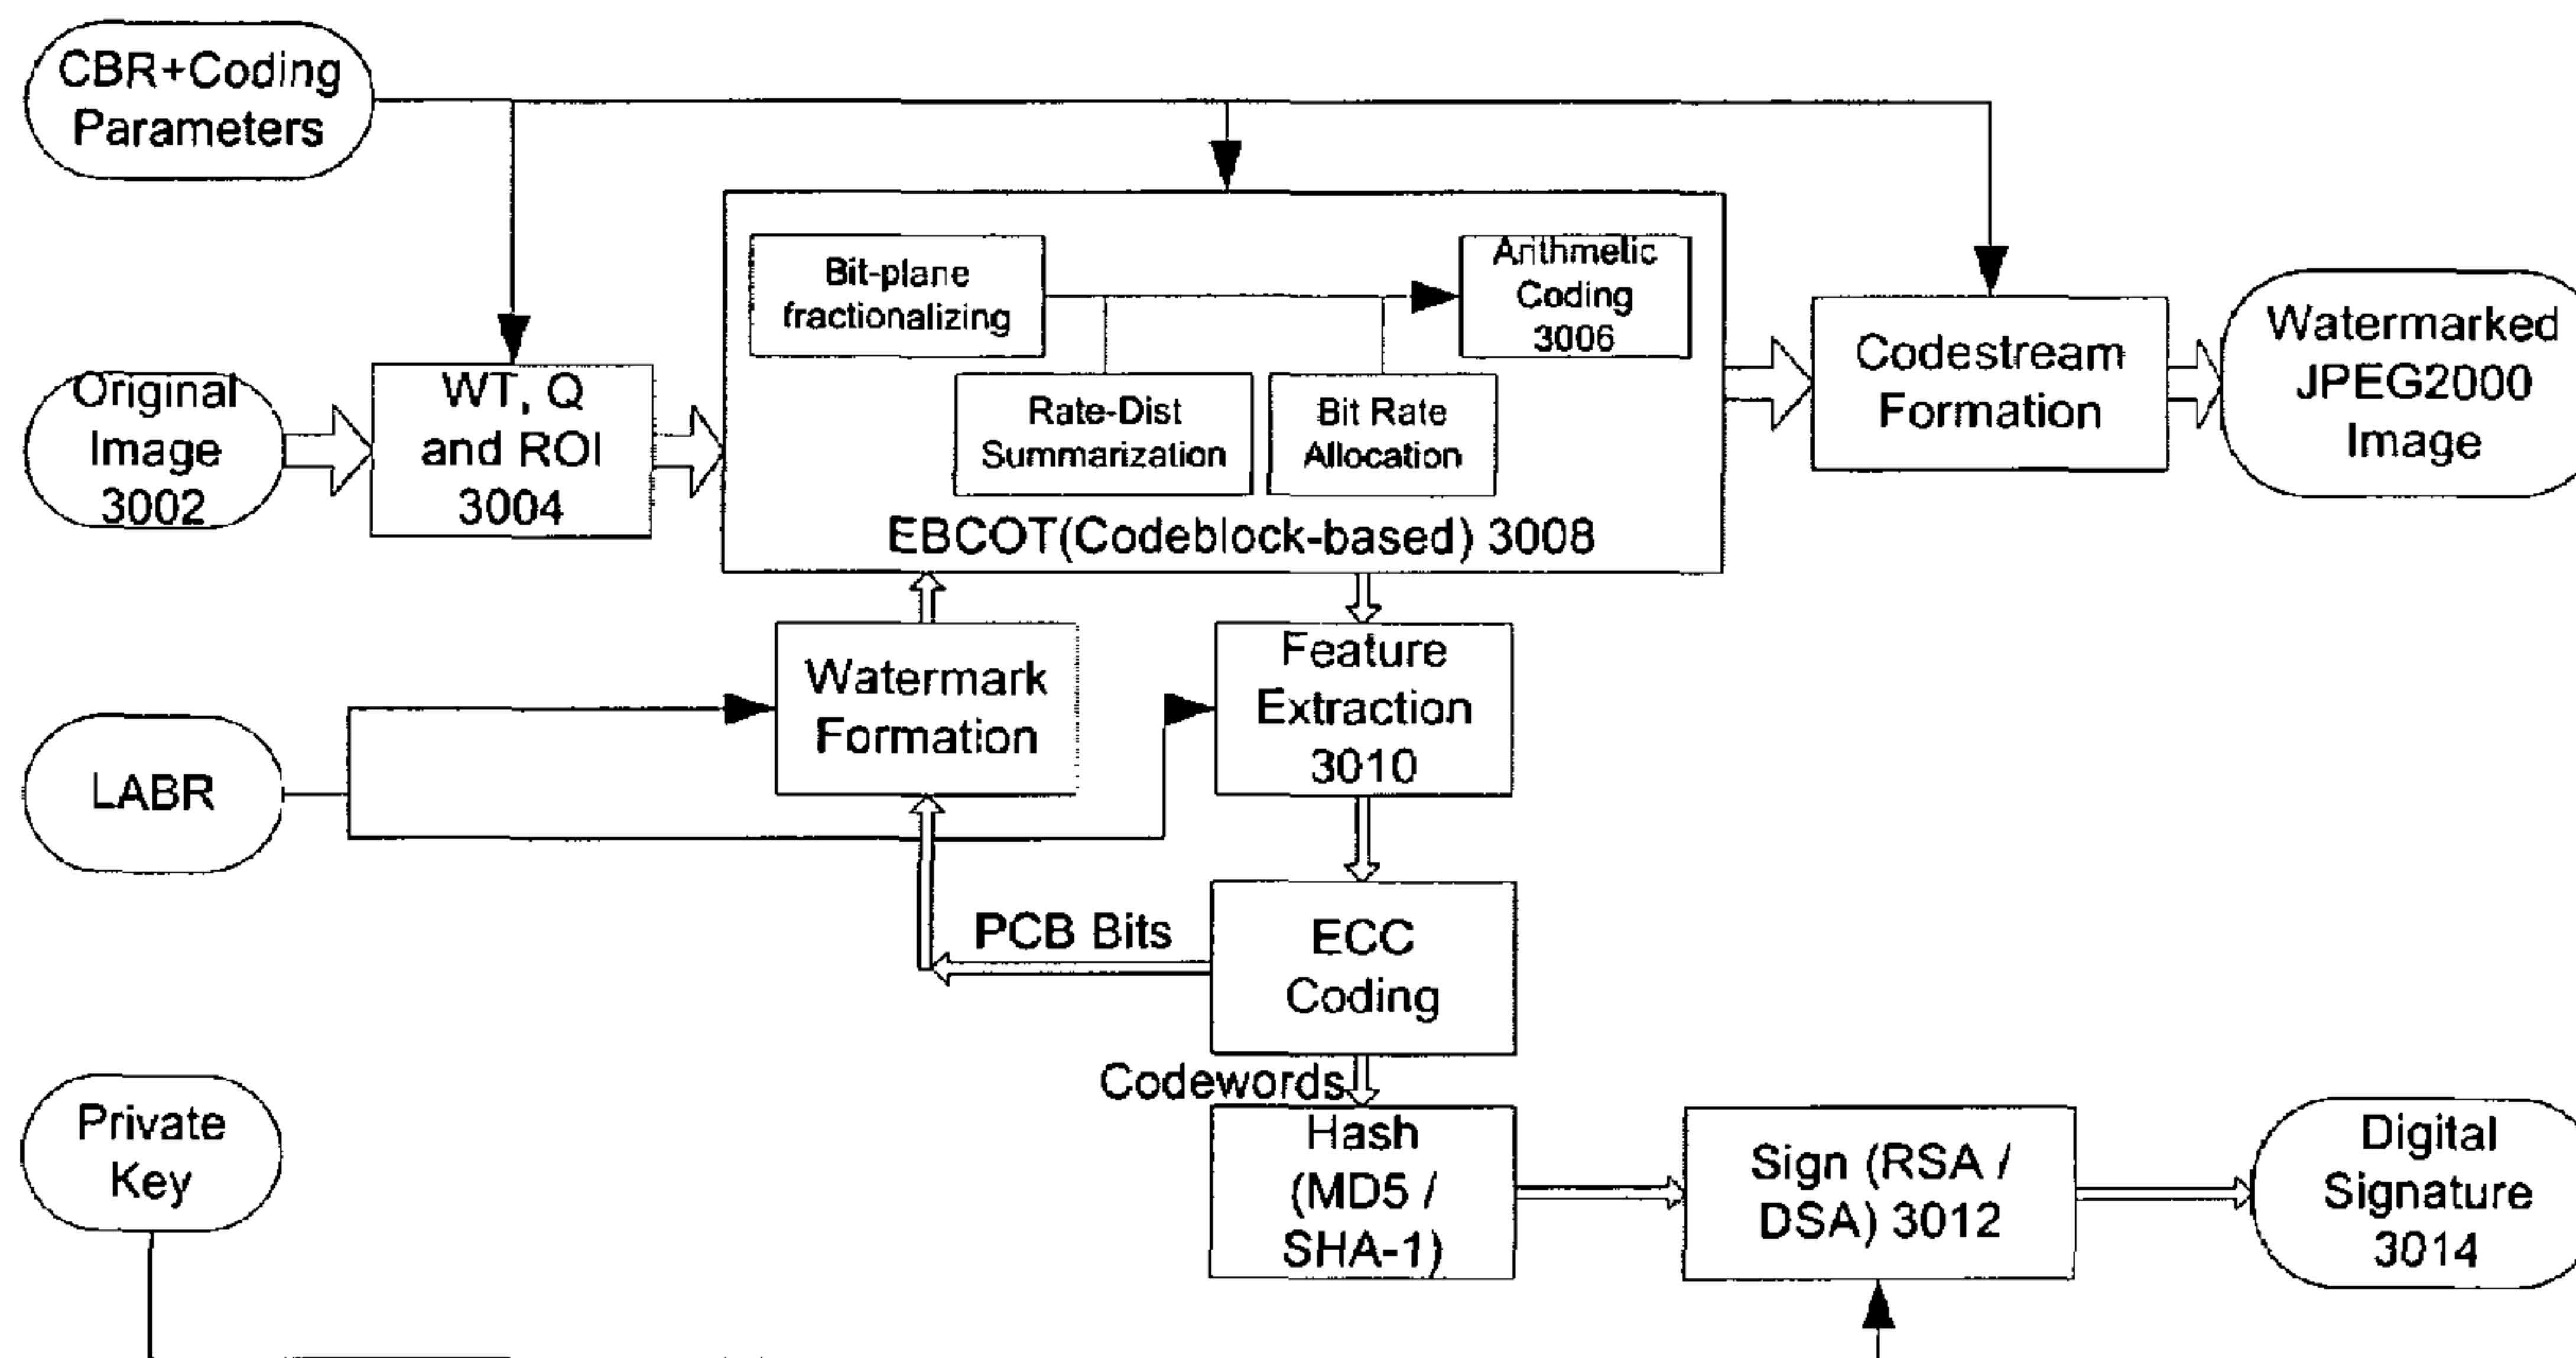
CBR+Coding Parameters

Original Image 3002

WT, Q and ROI 3004

Bit-plane fractionalizing

Arithmetic Coding 3006

Rate-Dist Summarization

Bit Rate Allocation

EBCOT(Codeblock-based) 3008

Codestream Formation

Watermarked JPEG2000 Image

LABR

Watermark Formation

Feature Extraction 3010

PCB Bits

ECC Coding

Codewords

Private Key

Hash (MD5 / SHA-1)

Sign (RSA / DSA) 3012

Digital Signature 3014